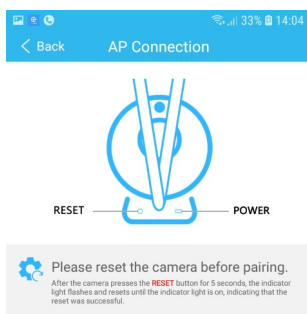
33% 14:04

< Back AP Connection

RESET

POWER

Please reset the camera before pairing.

After the camera presses the RESET button for 5 seconds, the indicator light flashes and resets until the indicator light is on, indicating that the reset was successful.